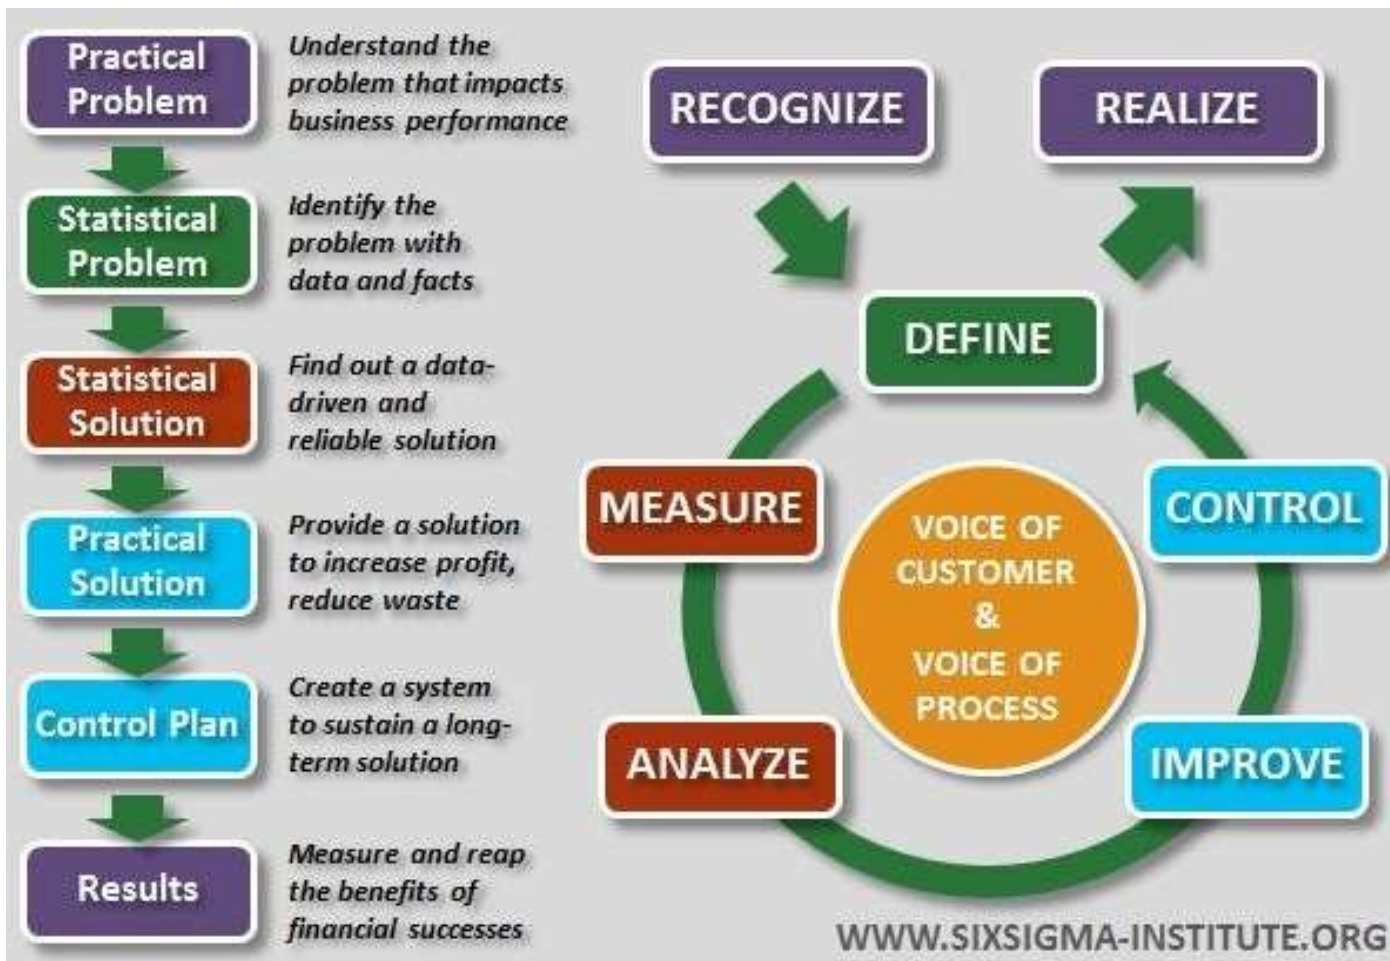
Practical Problem

Understand the problem that impacts business performance

Statistical Problem

Identify the problem with data and facts

Statistical Solution

Find out a data-driven and reliable solution

Practical Solution

Provide a solution to increase profit, reduce waste

Control Plan

Create a system to sustain a long-term solution

Results

Measure and reap the benefits of financial successes

RECOGNIZE

REALIZE

DEFINE

MEASURE

CONTROL

VOICE OF CUSTOMER & VOICE OF PROCESS

ANALYZE

IMPROVE

WWW.SIXSIGMA-INSTITUTE.ORG